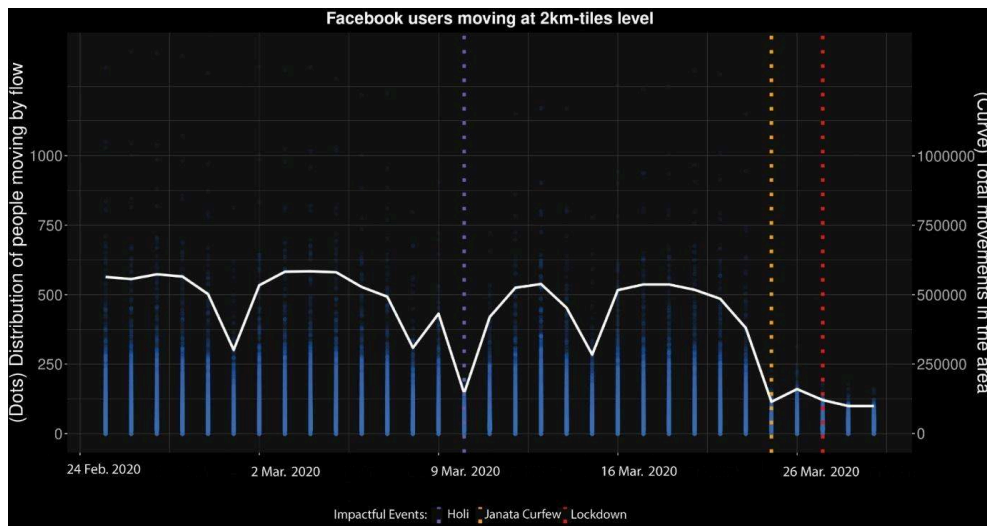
Facebook users moving at 2km-tiles level

(Dots) Distribution of people moving by flow

(Curve) Total movements in the area

1000
750
500
250
0

1000000
750000
500000
250000
0

24 Feb. 2020
2 Mar. 2020
9 Mar. 2020
16 Mar. 2020
26 Mar. 2020

Impactful Events: Holi Janata Curfew Lockdown